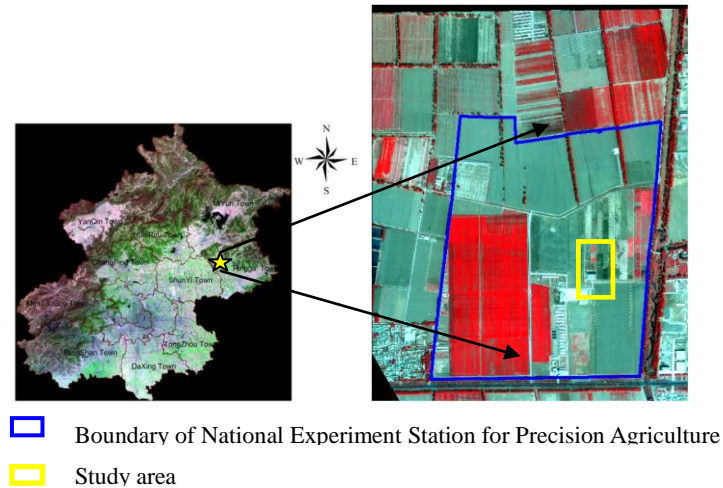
N
W
E
S

YanQin Town
MiYun Town
HuaiRou Town
ChangPing Town
ShunYi Town
PingGu Town
MenTouGou Town
FangShan Town
TongZhou Town
DaXing Town

Boundary of National Experiment Station for Precision Agriculture

Study area